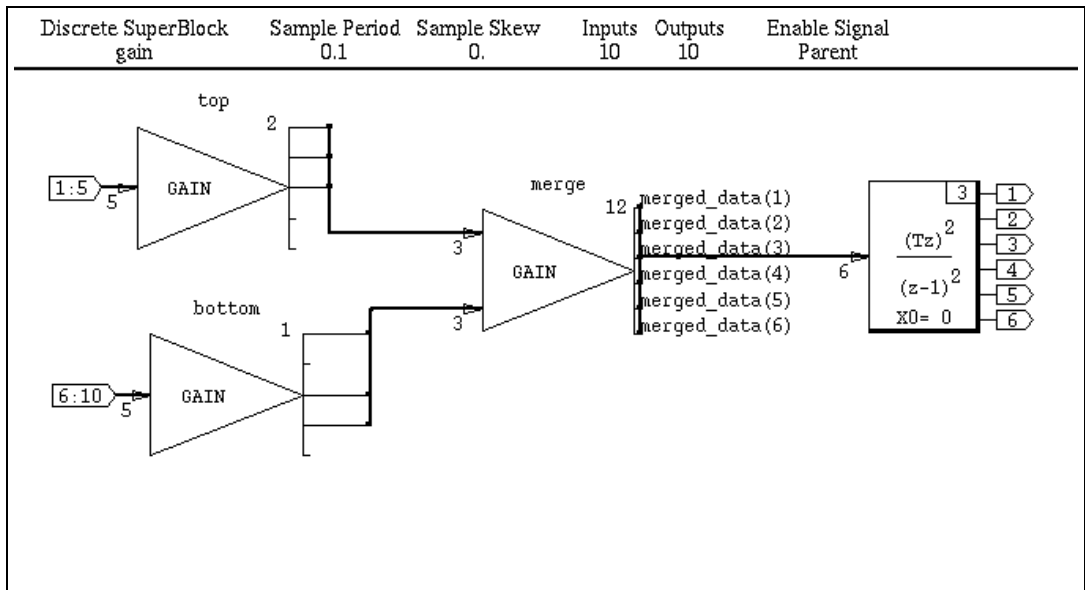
| Discrete SuperBlock | Sample Period | Sample Skew | Inputs | Outputs | Enable Signal |
|---|---|---|---|---|---|
| gain | 0.1 | 0. | 10 | 10 | Parent |

top

2

1:5

5

GAIN

merge

12

merged_data(1)
merged_data(2)
merged_data(3)
merged_data(4)
merged_data(5)
merged_data(6)

3

GAIN

3

6

3

$\frac{(Tz)^2}{(z-1)^2}$

X0= 0

1
2
3
4
5
6

bottom

1

6:10

5

GAIN